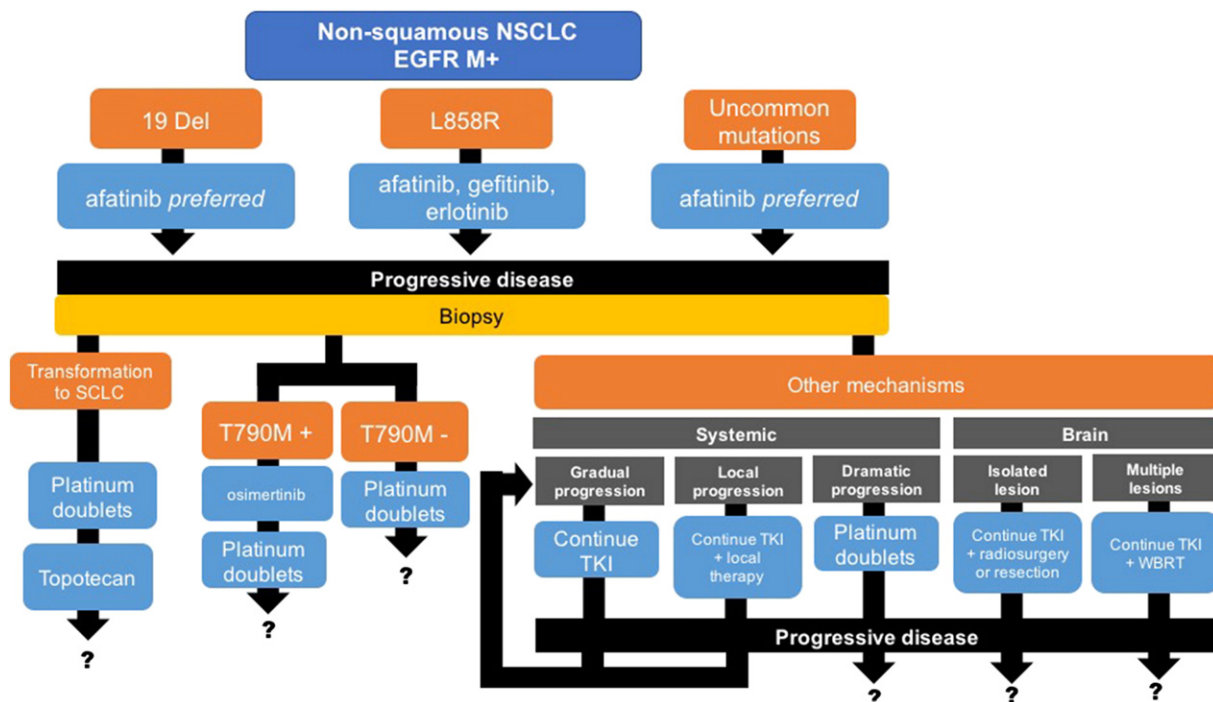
Non-squamous NSCLC
EGFR M+

19 Del

L858R

Uncommon mutations

afatinib *preferred*

afatinib, gefitinib, erlotinib

afatinib *preferred*

Progressive disease

Biopsy

Transformation to SCLC

T790M +

T790M -

Other mechanisms

Systemic

Brain

Gradual progression

Local progression

Dramatic progression

Isolated lesion

Multiple lesions

Platinum doublets

osimertinib

Platinum doublets

Continue TKI

Continue TKI + local therapy

Platinum doublets

Continue TKI + radiosurgery or resection

Continue TKI + WBRT

Topotecan

Platinum doublets

?

?

?

Progressive disease

?

?

?